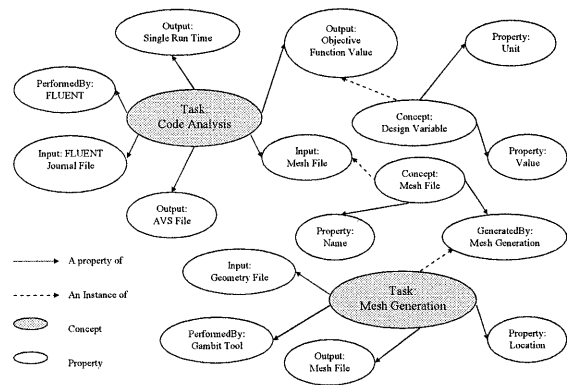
Output: Single Run Time

Output: Objective Function Value

Property: Unit

PerformedBy: FLUENT

Task: Code Analysis

Concept: Design Variable

Input: FLUENT Journal File

Input: Mesh File

Concept: Mesh File

Property: Value

Output: AVS File

Property: Name

GeneratedBy: Mesh Generation

A property of

Input: Geometry File

An Instance of

Task: Mesh Generation

Concept

PerformedBy: Gambit Tool

Property: Location

Output: Mesh File

Property